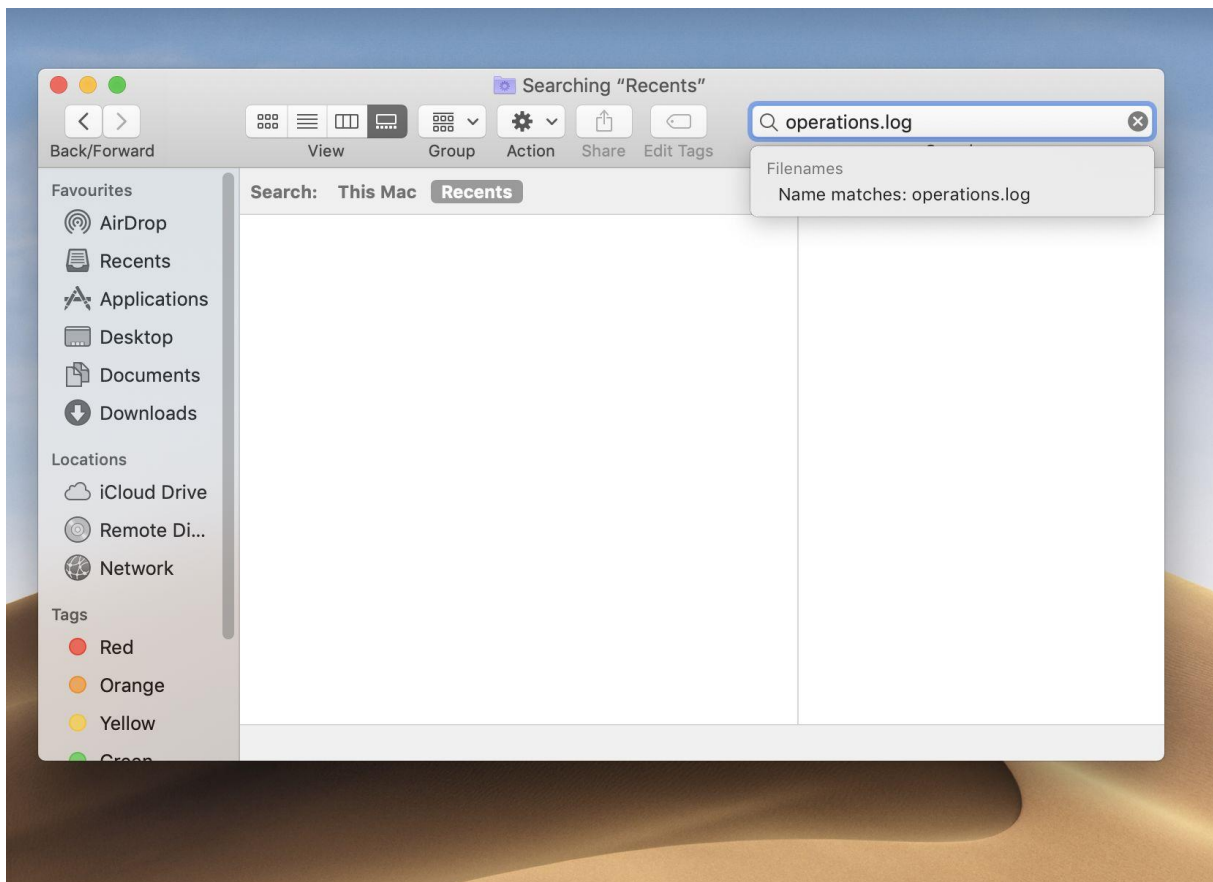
Searching “Recents”

Back/Forward

View

Group

Action

Share

Edit Tags

operations.log

Filenames

Name matches: operations.log

Favourites

AirDrop

Recents

Applications

Desktop

Documents

Downloads

Locations

iCloud Drive

Remote Di...

Network

Tags

Red

Orange

Yellow

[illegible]

Search: This Mac Recents